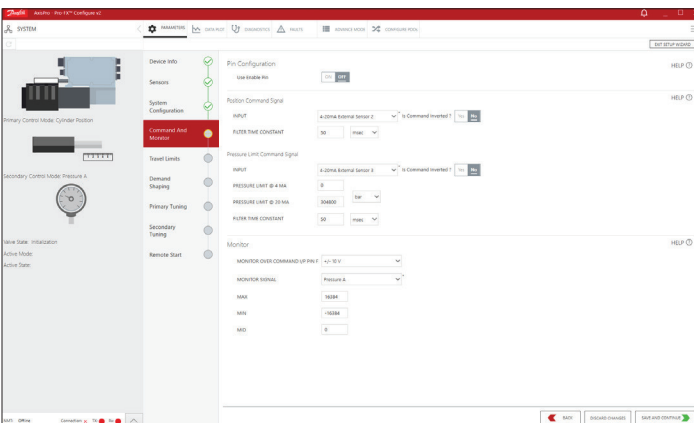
Danfoss AxisPro · Pro-FX™ Configure v2

SYSTEM

PARAMETERS DATA PLOT DIAGNOSTICS FAULTS ADVANCE MODE CONFIGURE PRO-FX

EXIT SETUP WIZARD

Primary Control Mode: Cylinder Position

Secondary Control Mode: Pressure A

Valve State: Initialization
Active Mode:
Active State:

Device Info
Sensors
System Configuration
Command And Monitor
Travel Limits
Demand Shaping
Primary Tuning
Secondary Tuning
Remote Start

Pin Configuration HELP
Use Enable Pin ON OFF

Position Command Signal HELP
INPUT 4-20mA External Sensor 2 Is Command Inverted ? Yes No
FILTER TIME CONSTANT 50 msec

Pressure Limit Command Signal
INPUT 4-20mA External Sensor 3 Is Command Inverted ? Yes No
PRESSURE LIMIT @ 4 MA 0
PRESSURE LIMIT @ 20 MA 304800 bar
FILTER TIME CONSTANT 50 msec

Monitor HELP
MONITOR OVER COMMAND I/P PIN F +/- 10 V
MONITOR SIGNAL Pressure A
MAX 16384
MIN -16384
MID 0

Offline Connection TX RX

BACK DISCARD CHANGES SAVE AND CONTINUE